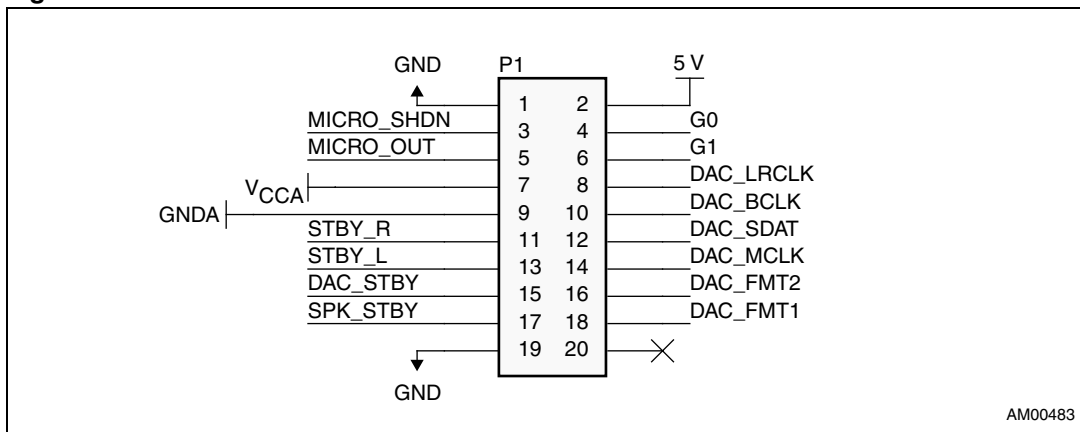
GND
P1
5 V
1 2
MICRO_SHDN
3 4
G0
MICRO_OUT
5 6
G1
$V_{CCA}$
7 8
DAC_LRCLK
GNDA
9 10
DAC_BCLK
STBY_R
11 12
DAC_SDAT
STBY_L
13 14
DAC_MCLK
DAC_STBY
15 16
DAC_FMT2
SPK_STBY
17 18
DAC_FMT1
19 20
GND
AM00483